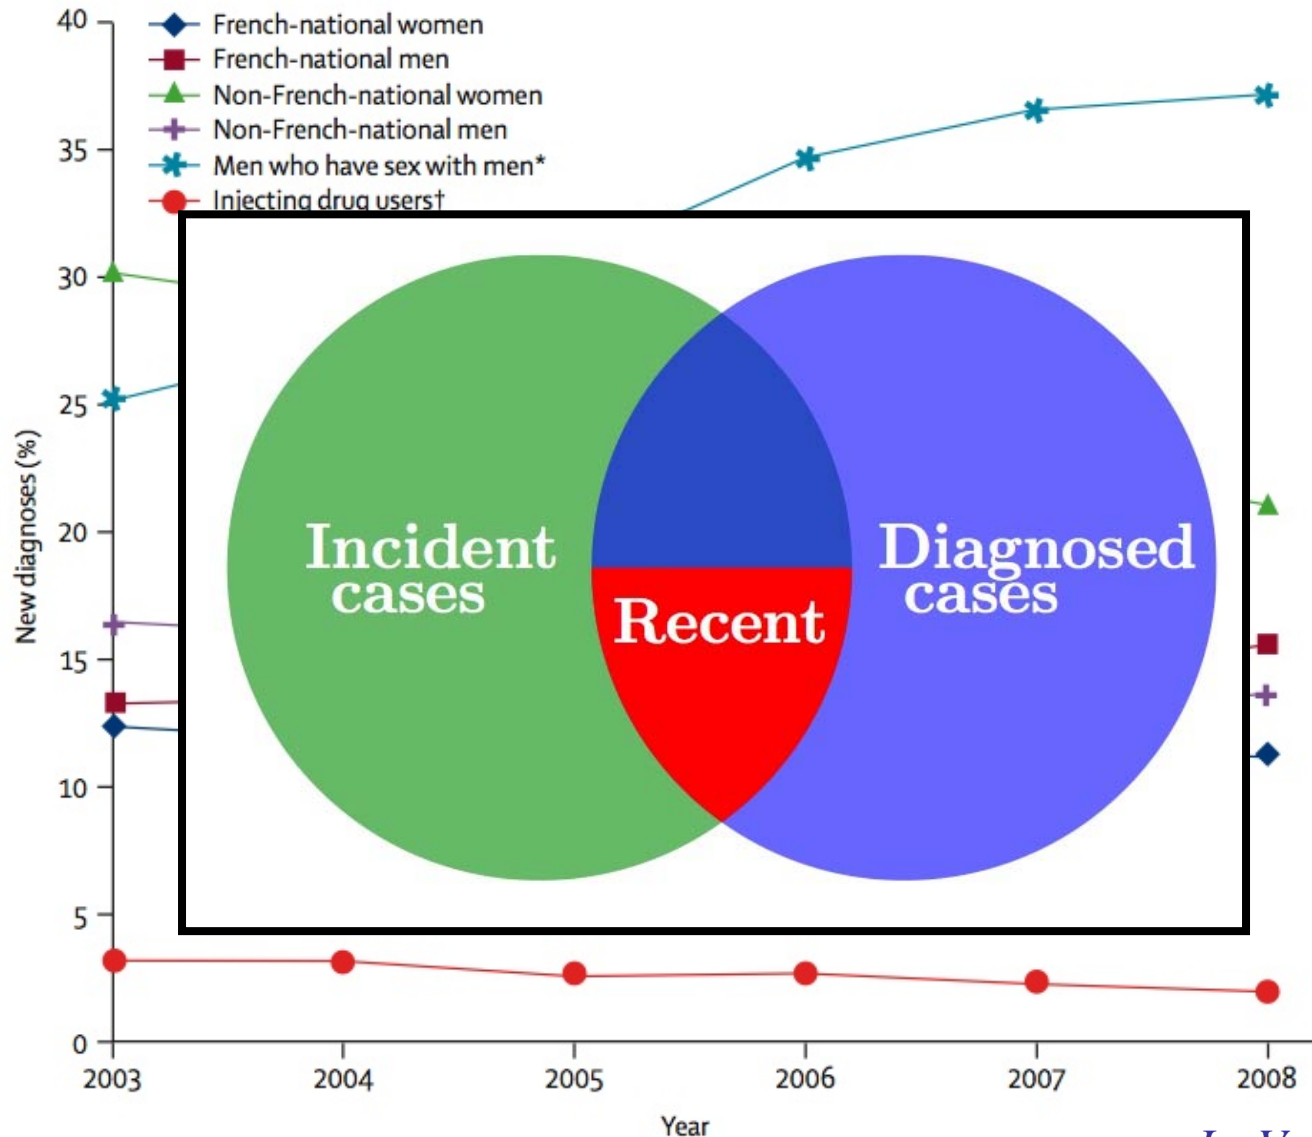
French-national women
French-national men
Non-French-national women
Non-French-national men
Men who have sex with men*
Injecting drug users†

40
35
30
25
20
15
10
5
0

New diagnoses (%)

Incident cases

Recent

Diagnosed cases

2003
2004
2005
2006
2007
2008

Year

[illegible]